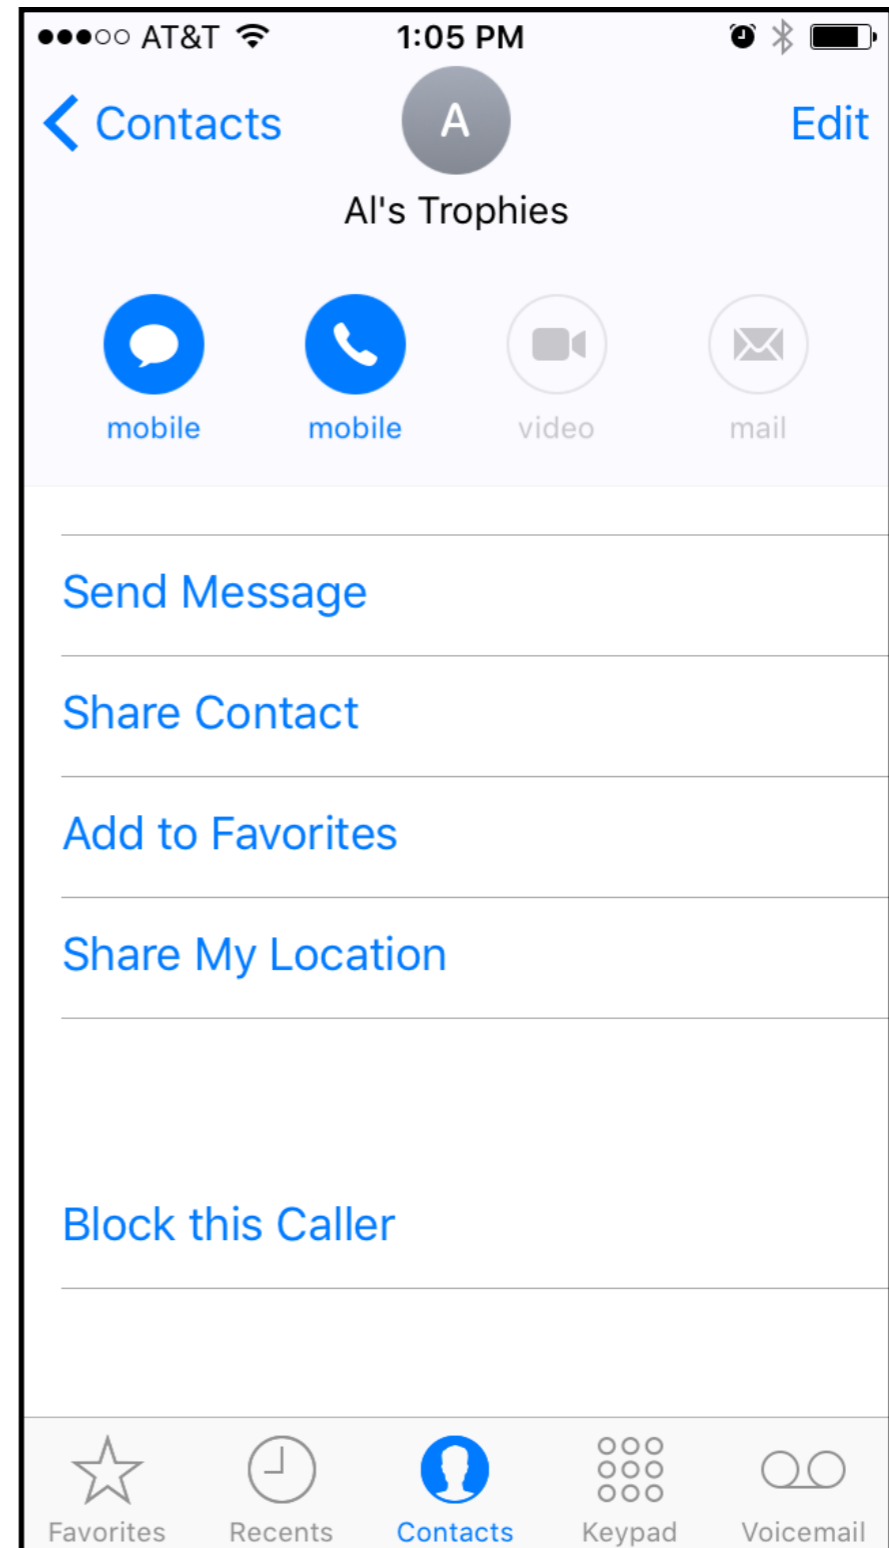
●●●○○ AT&T 1:05 PM

Contacts
A
Edit

Al's Trophies

mobile
mobile
video
mail

Send Message

Share Contact

Add to Favorites

Share My Location

Block this Caller

Favorites
Recents
Contacts
Keypad
Voicemail